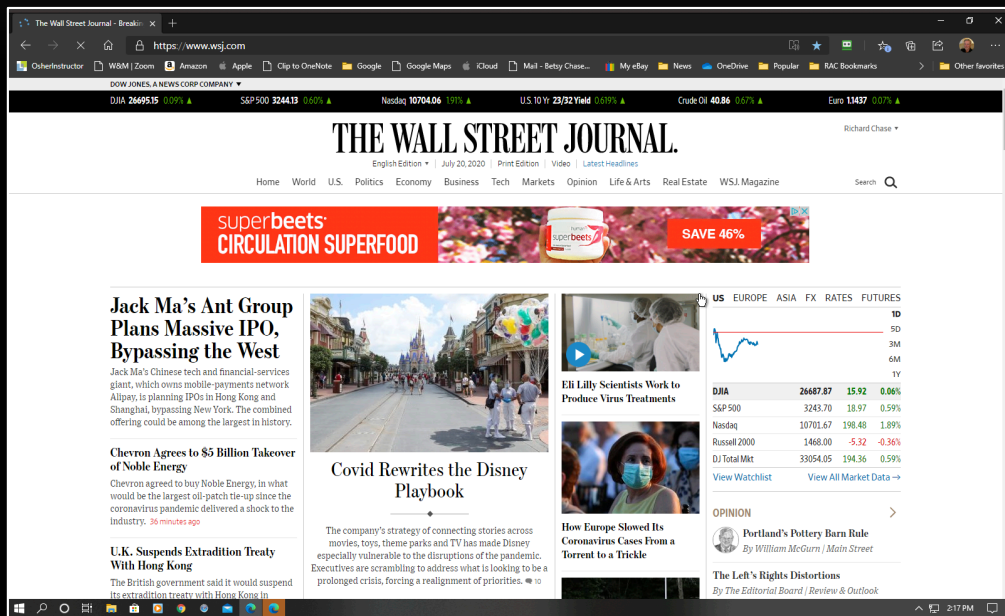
The Wall Street Journal - Breakin

https://www.wsj.com

OsherInstructor W&M | Zoom Amazon Apple Clip to OneNote Google Google Maps iCloud Mail - Betsy Chase... My eBay News OneDrive Popular RAC Bookmarks Other favorites

DOW JONES, A NEWS CORP COMPANY

DJIA 26695.15 0.09% S&P 500 3244.13 0.60% Nasdaq 10704.06 1.91% U.S. 10 Yr 23/32 Yield 0.619% Crude Oil 40.86 0.67% Euro 1.1437 0.07%

THE WALL STREET JOURNAL.

Richard Chase

English Edition | July 20, 2020 | Print Edition | Video | Latest Headlines

Home World U.S. Politics Economy Business Tech Markets Opinion Life & Arts Real Estate WSJ. Magazine Search

superbeets CIRCULATION SUPERFOOD SAVE 46%

Jack Ma's Ant Group Plans Massive IPO, Bypassing the West

Jack Ma's Chinese tech and financial-services giant, which owns mobile-payments network Alipay, is planning IPOs in Hong Kong and Shanghai, bypassing New York. The combined offering could be among the largest in history.

Chevron Agrees to $5 Billion Takeover of Noble Energy

Chevron agreed to buy Noble Energy, in what would be the largest oil-patch tie-up since the coronavirus pandemic delivered a shock to the industry. 36 minutes ago

U.K. Suspends Extradition Treaty With Hong Kong

The British government said it would suspend its extradition treaty with Hong Kong in

Covid Rewrites the Disney Playbook

The company's strategy of connecting stories across movies, toys, theme parks and TV has made Disney especially vulnerable to the disruptions of the pandemic. Executives are scrambling to address what is looking to be a prolonged crisis, forcing a realignment of priorities. 10

Eli Lilly Scientists Work to Produce Virus Treatments

How Europe Slowed Its Coronavirus Cases From a Torrent to a Trickle

US EUROPE ASIA FX RATES FUTURES

1D 5D 3M 6M 1Y

| | | | |
|---|---|---|---|
| DJIA | 26687.87 | 15.92 | 0.06% |
| S&P 500 | 3243.70 | 18.97 | 0.59% |
| Nasdaq | 10701.67 | 198.48 | 1.89% |
| Russell 2000 | 1468.00 | -5.32 | -0.36% |
| DJ Total Mkt | 33054.05 | 194.36 | 0.59% |

View Watchlist View All Market Data

OPINION

Portland's Pottery Barn Rule
By William McGurn | Main Street

The Left's Rights Distortions
By The Editorial Board | Review & Outlook

2:17 PM